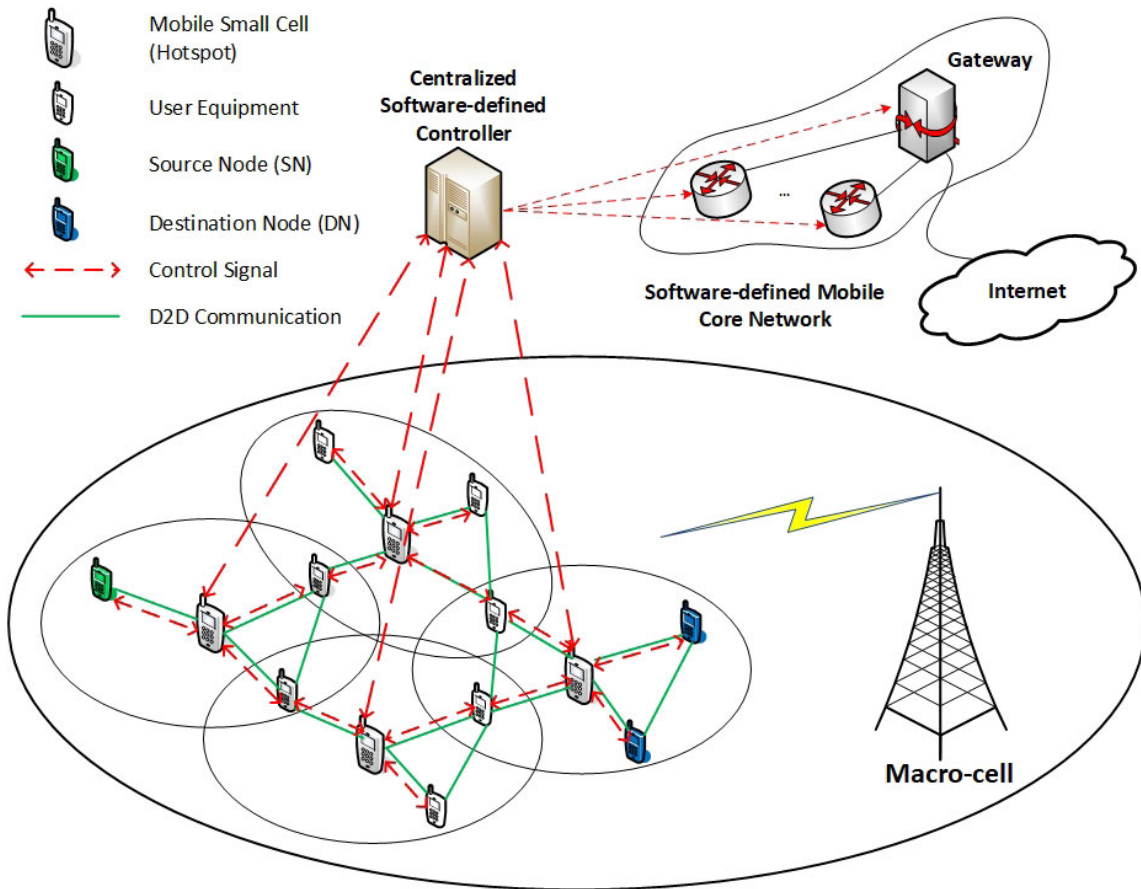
Mobile Small Cell (Hotspot)

User Equipment

Source Node (SN)

Destination Node (DN)

Control Signal

D2D Communication

Centralized Software-defined Controller

Gateway

...

Software-defined Mobile Core Network

Internet

Macro-cell